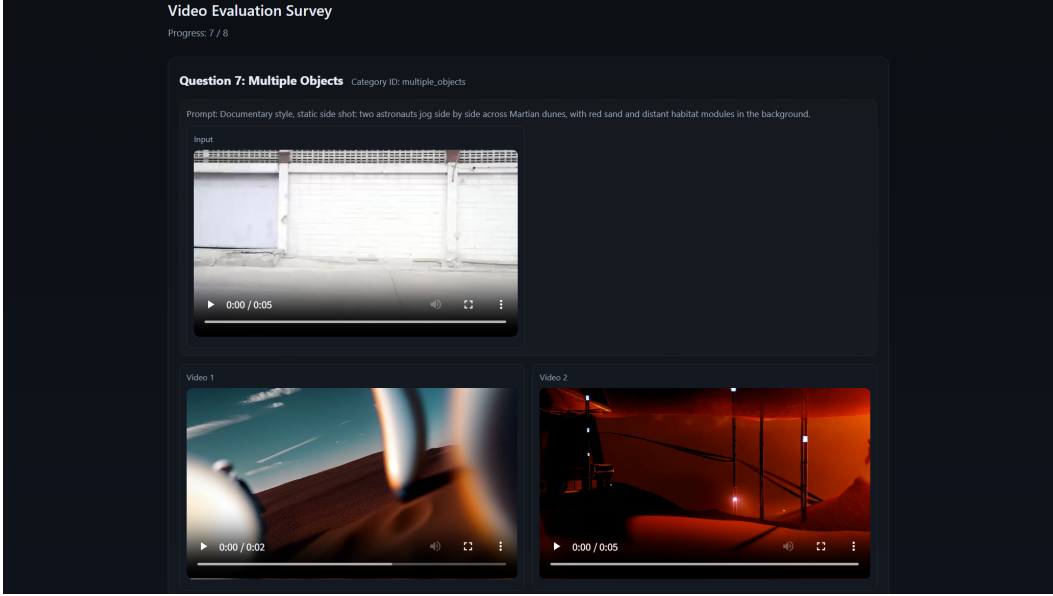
Video Evaluation Survey

Progress: 7 / 8

Question 7: Multiple Objects Category ID: multiple_objects

Prompt: Documentary style, static side shot: two astronauts jog side by side across Martian dunes, with red sand and distant habitat modules in the background.

Input

0:00 / 0:05

Video 1

0:00 / 0:02

Video 2

0:00 / 0:05